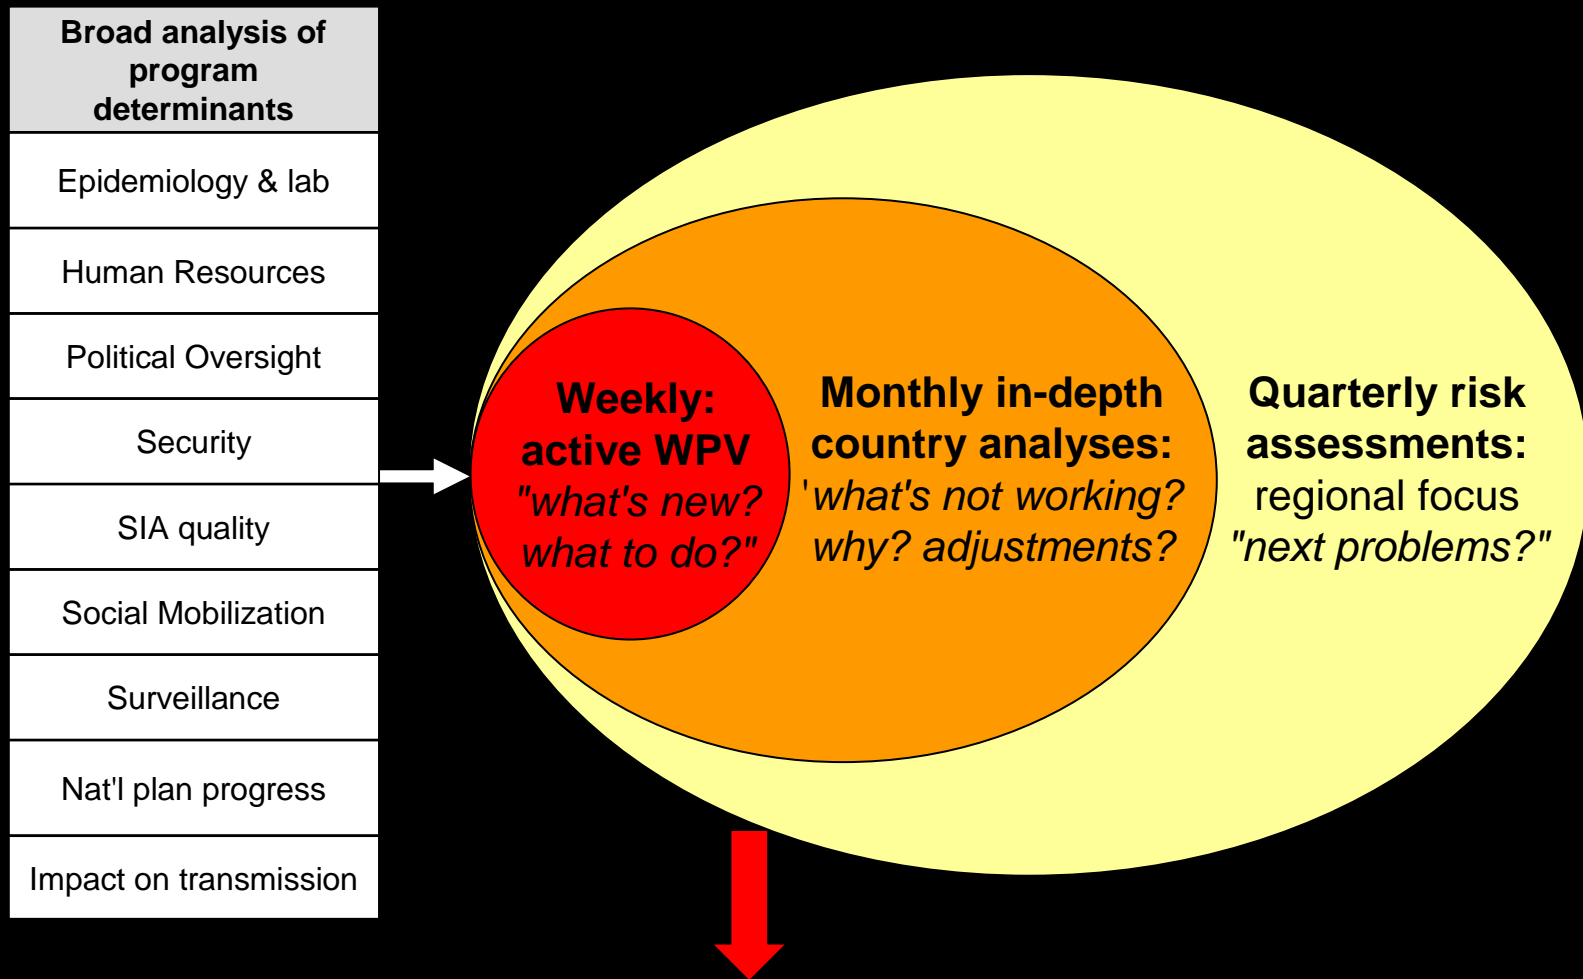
Broad analysis of program determinants

Epidemiology & lab

Human Resources

Political Oversight

Security

SIA quality

Social Mobilization

Surveillance

Nat'l plan progress

Impact on transmission

Weekly: active WPV "what's new? what to do?"

Monthly in-depth country analyses: 'what's not working? why? adjustments?

Quarterly risk assessments: regional focus "next problems?"